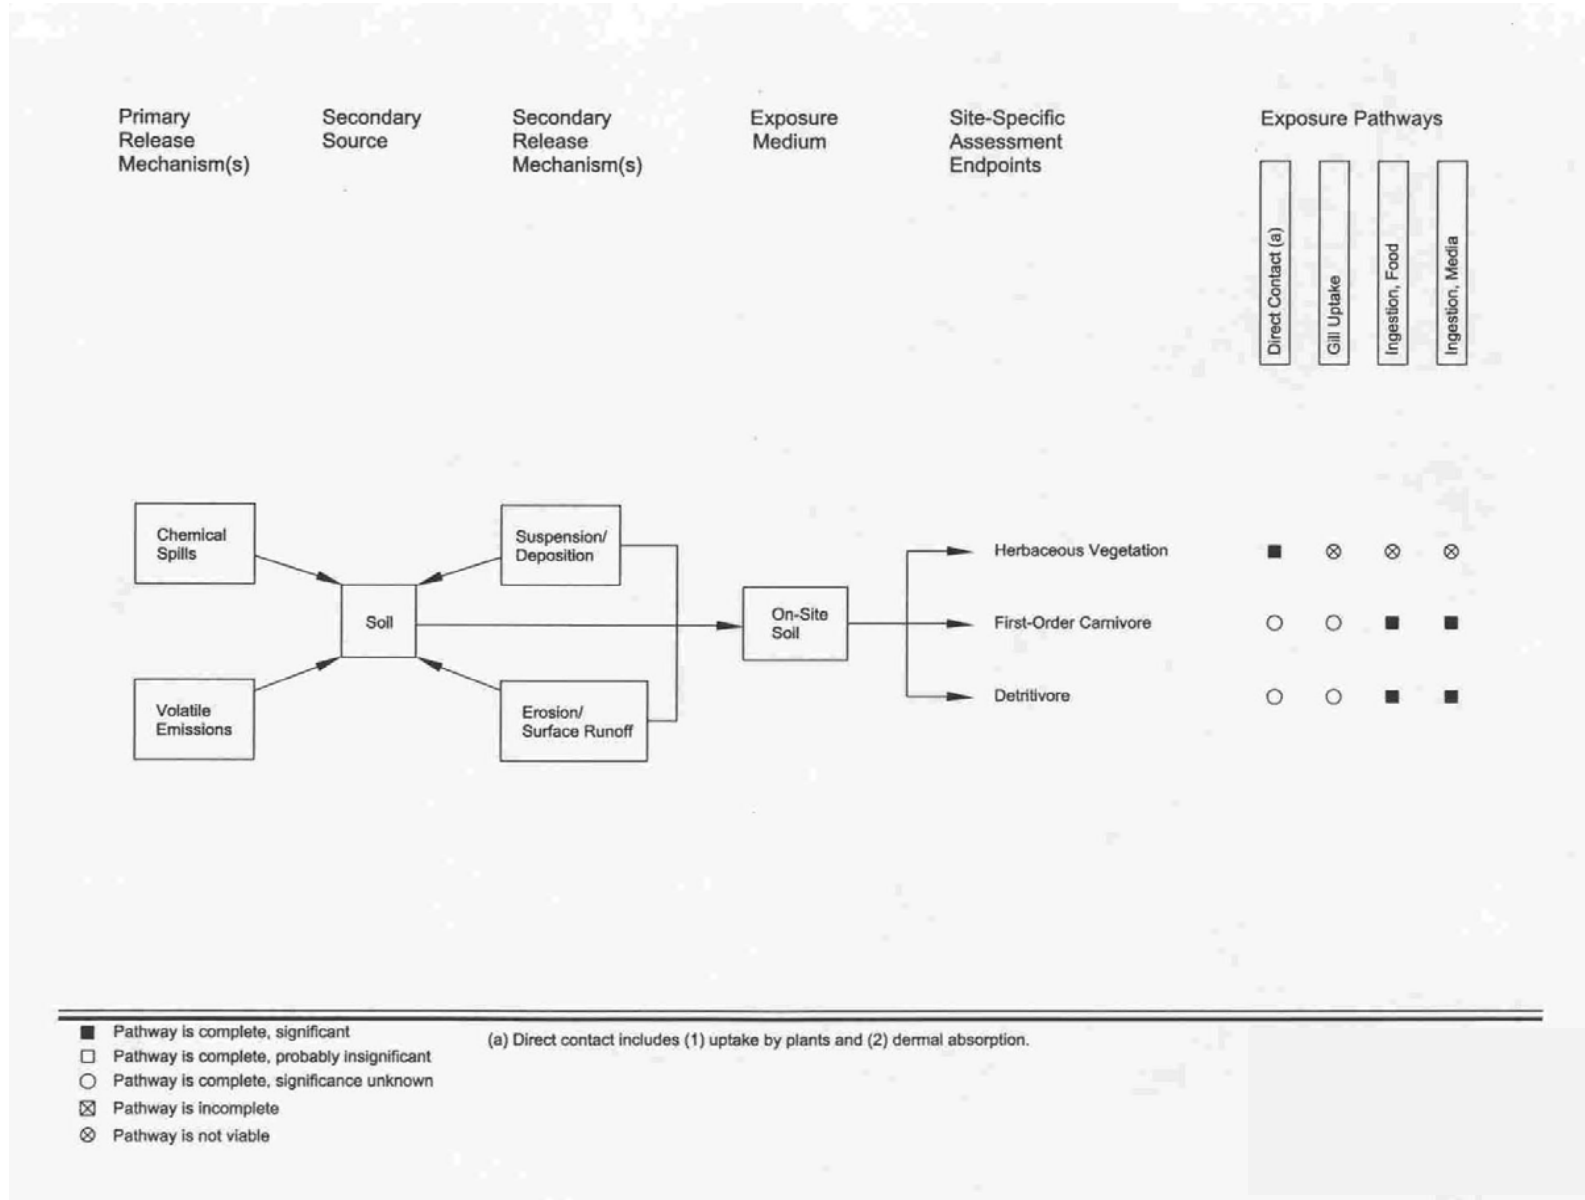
Primary Release Mechanism(s)

Secondary Source

Secondary Release Mechanism(s)

Exposure Medium

Site-Specific Assessment Endpoints

Exposure Pathways

Direct Contact (a)

Gill Uptake

Ingestion, Food

Ingestion, Media

Chemical Spills

Volatile Emissions

Soil

Suspension/ Deposition

Erosion/ Surface Runoff

On-Site Soil

| | Direct Contact (a) | Gill Uptake | Ingestion, Food | Ingestion, Media |
|---|---|---|---|---|
| Herbaceous Vegetation | ■ | ⊗ | ⊗ | ⊗ |
| First-Order Carnivore | ○ | ○ | ■ | ■ |
| Detritivore | ○ | ○ | ■ | ■ |

■ Pathway is complete, significant
□ Pathway is complete, probably insignificant
○ Pathway is complete, significance unknown
⊠ Pathway is incomplete
⊗ Pathway is not viable

(a) Direct contact includes (1) uptake by plants and (2) dermal absorption.